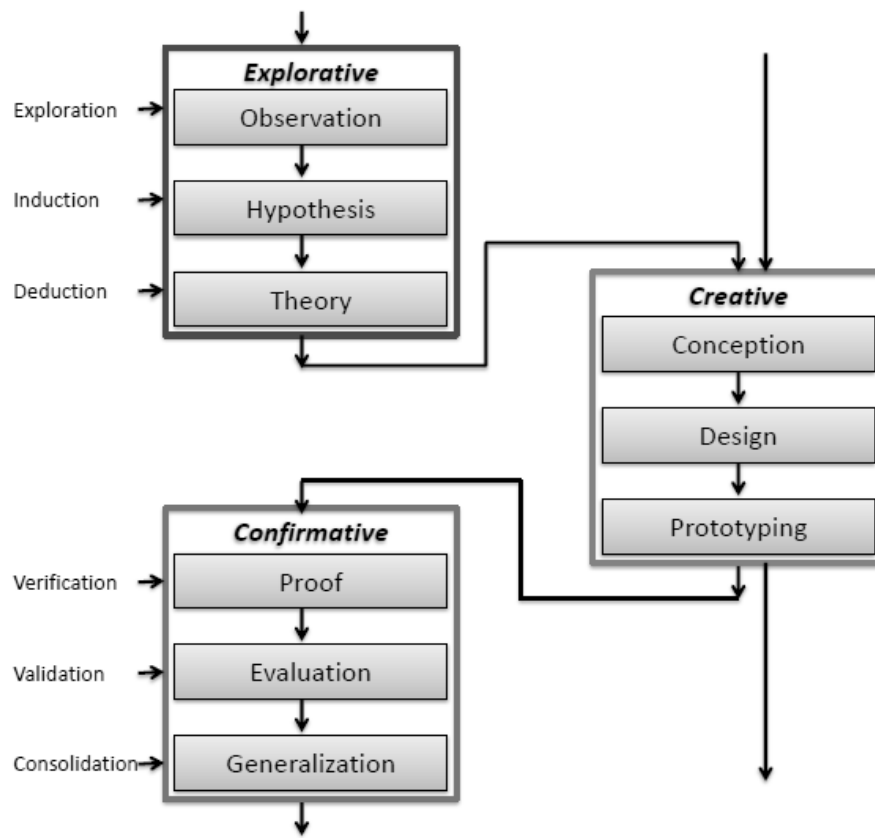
Explorative

Exploration
Observation

Induction
Hypothesis

Deduction
Theory

Creative

Conception

Design

Prototyping

Confirmative

Verification
Proof

Validation
Evaluation

Consolidation
Generalization